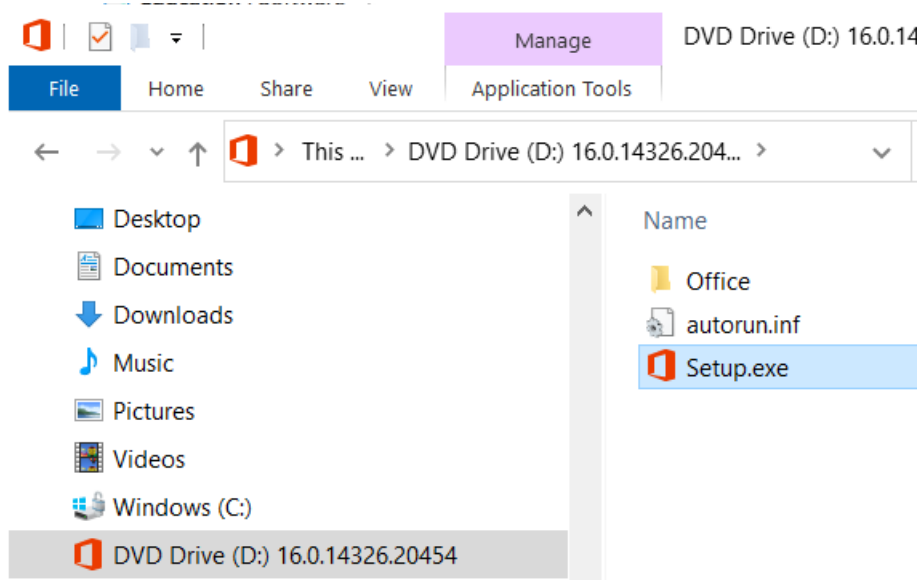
Manage

DVD Drive (D:) 16.0.14

File Home Share View Application Tools

This ... > DVD Drive (D:) 16.0.14326.204... >

Desktop
Documents
Downloads
Music
Pictures
Videos
Windows (C:)
DVD Drive (D:) 16.0.14326.20454

Name
Office
autorun.inf
Setup.exe